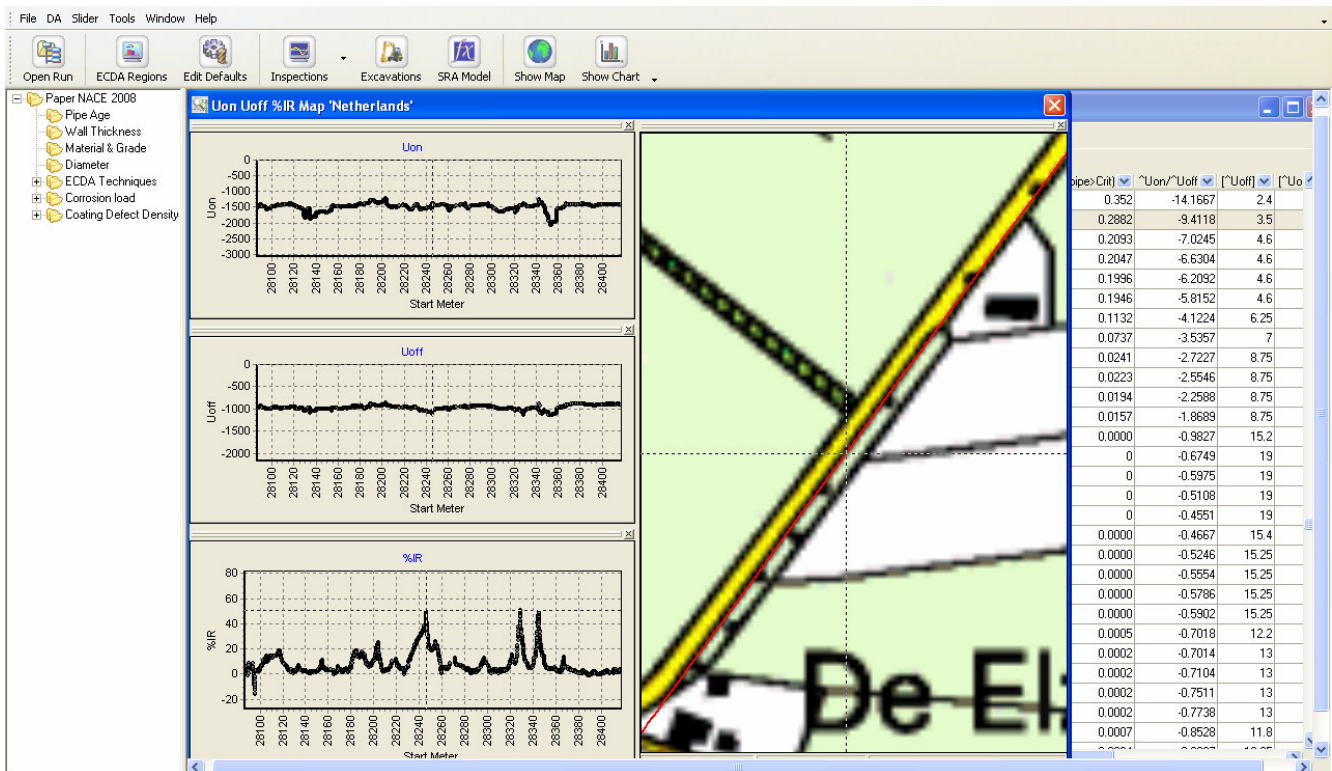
File DA Slider Tools Window Help

Open Run ECDA Regions Edit Defaults Inspections Excavations SRA Model Show Map Show Chart

Paper NACE 2008
Pipe Age
Wall Thickness
Material & Grade
Diameter
ECDA Techniques
Corrosion load
Coating Defect Density

Uon Uoff %IR Map 'Netherlands'

Uon
0
-500
-1000
-1500
-2000
-2500
-3000
Uon
28100 28120 28140 28160 28180 28200 28220 28240 28260 28280 28300 28320 28340 28360 28380 28400
Start Meter

Uoff
0
-500
-1000
-1500
-2000
Uoff
28100 28120 28140 28160 28180 28200 28220 28240 28260 28280 28300 28320 28340 28360 28380 28400
Start Meter

%IR
80
60
40
20
0
-20
%IR
28100 28120 28140 28160 28180 28200 28220 28240 28260 28280 28300 28320 28340 28360 28380 28400
Start Meter

De El

| pipe>Crit) | ^Uon/^Uoff | [^Uoff] | [^Uo |
|---|---|---|---|
| 0.352 | -14.1667 | 2.4 | |
| 0.2882 | -9.4118 | 3.5 | |
| 0.2093 | -7.0245 | 4.6 | |
| 0.2047 | -6.6304 | 4.6 | |
| 0.1996 | -6.2092 | 4.6 | |
| 0.1946 | -5.8152 | 4.6 | |
| 0.1132 | -4.1224 | 6.25 | |
| 0.0737 | -3.5357 | 7 | |
| 0.0241 | -2.7227 | 8.75 | |
| 0.0223 | -2.5546 | 8.75 | |
| 0.0194 | -2.2588 | 8.75 | |
| 0.0157 | -1.8689 | 8.75 | |
| 0.0000 | -0.9827 | 15.2 | |
| 0 | -0.6749 | 19 | |
| 0 | -0.5975 | 19 | |
| 0 | -0.5108 | 19 | |
| 0 | -0.4551 | 19 | |
| 0.0000 | -0.4667 | 15.4 | |
| 0.0000 | -0.5246 | 15.25 | |
| 0.0000 | -0.5554 | 15.25 | |
| 0.0000 | -0.5786 | 15.25 | |
| 0.0000 | -0.5902 | 15.25 | |
| 0.0005 | -0.7018 | 12.2 | |
| 0.0002 | -0.7014 | 13 | |
| 0.0002 | -0.7104 | 13 | |
| 0.0002 | -0.7511 | 13 | |
| 0.0002 | -0.7738 | 13 | |
| 0.0007 | -0.8528 | 11.8 | |